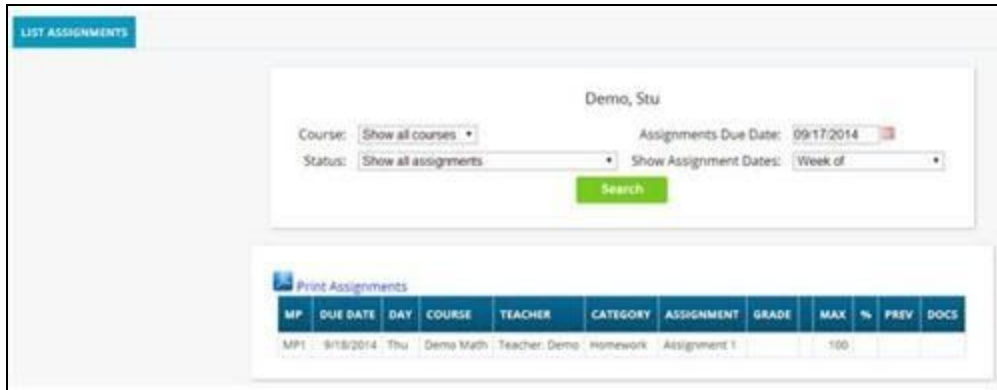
LIST ASSIGNMENTS

Demo, Stu

Course: Show all courses

Assignments Due Date: 09/17/2014

Status: Show all assignments

Show Assignment Dates: Week of

Search

Print Assignments

| MP | DUE DATE | DAY | COURSE | TEACHER | CATEGORY | ASSIGNMENT | GRADE | | MAX | % | PREV | DOCS |
|---|---|---|---|---|---|---|---|---|---|---|---|---|
| MP1 | 9/18/2014 | Thu | Demo Math | Teacher, Demo | Homework | Assignment 1 | | | 100 | | | |